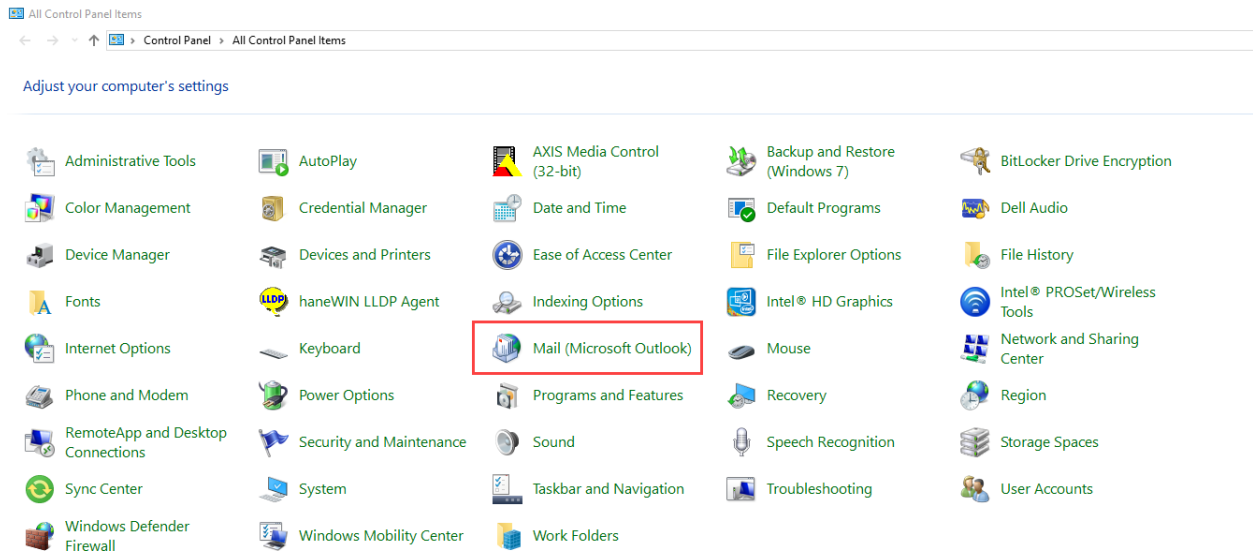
All Control Panel Items

Control Panel > All Control Panel Items

Adjust your computer's settings

Administrative Tools
AutoPlay
AXIS Media Control (32-bit)
Backup and Restore (Windows 7)
BitLocker Drive Encryption
Color Management
Credential Manager
Date and Time
Default Programs
Dell Audio
Device Manager
Devices and Printers
Ease of Access Center
File Explorer Options
File History
Fonts
haneWIN LLDP Agent
Indexing Options
Intel® HD Graphics
Intel® PROSet/Wireless Tools
Internet Options
Keyboard
Mail (Microsoft Outlook)
Mouse
Network and Sharing Center
Phone and Modem
Power Options
Programs and Features
Recovery
Region
RemoteApp and Desktop Connections
Security and Maintenance
Sound
Speech Recognition
Storage Spaces
Sync Center
System
Taskbar and Navigation
Troubleshooting
User Accounts
Windows Defender Firewall
Windows Mobility Center
Work Folders